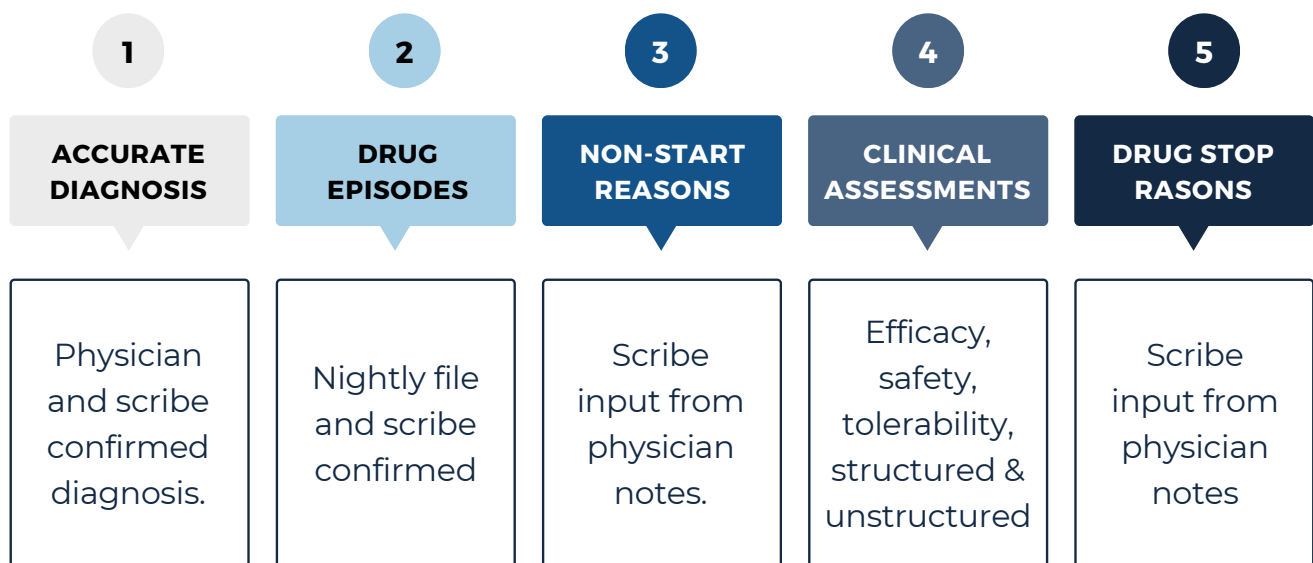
1

ACCURATE DIAGNOSIS

Physician and scribe confirmed diagnosis.

2

DRUG EPISODES

Nightly file and scribe confirmed

3

NON-START REASONS

Scribe input from physician notes.

4

CLINICAL ASSESSMENTS

Efficacy, safety, tolerability, structured & unstructured

5

DRUG STOP RASONS

Scribe input from physician notes